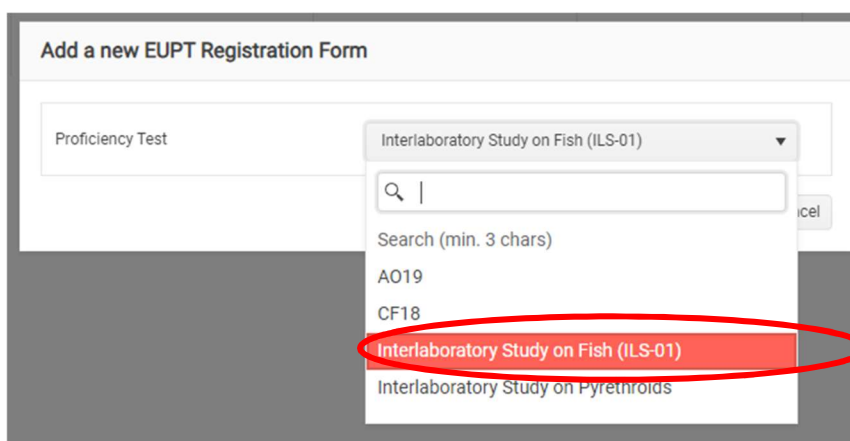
Add a new EUPT Registration Form

Proficiency Test

Interlaboratory Study on Fish (ILS-01)

Search (min. 3 chars)

AO19

CF18

Interlaboratory Study on Fish (ILS-01)

Interlaboratory Study on Pyrethroids

ncel